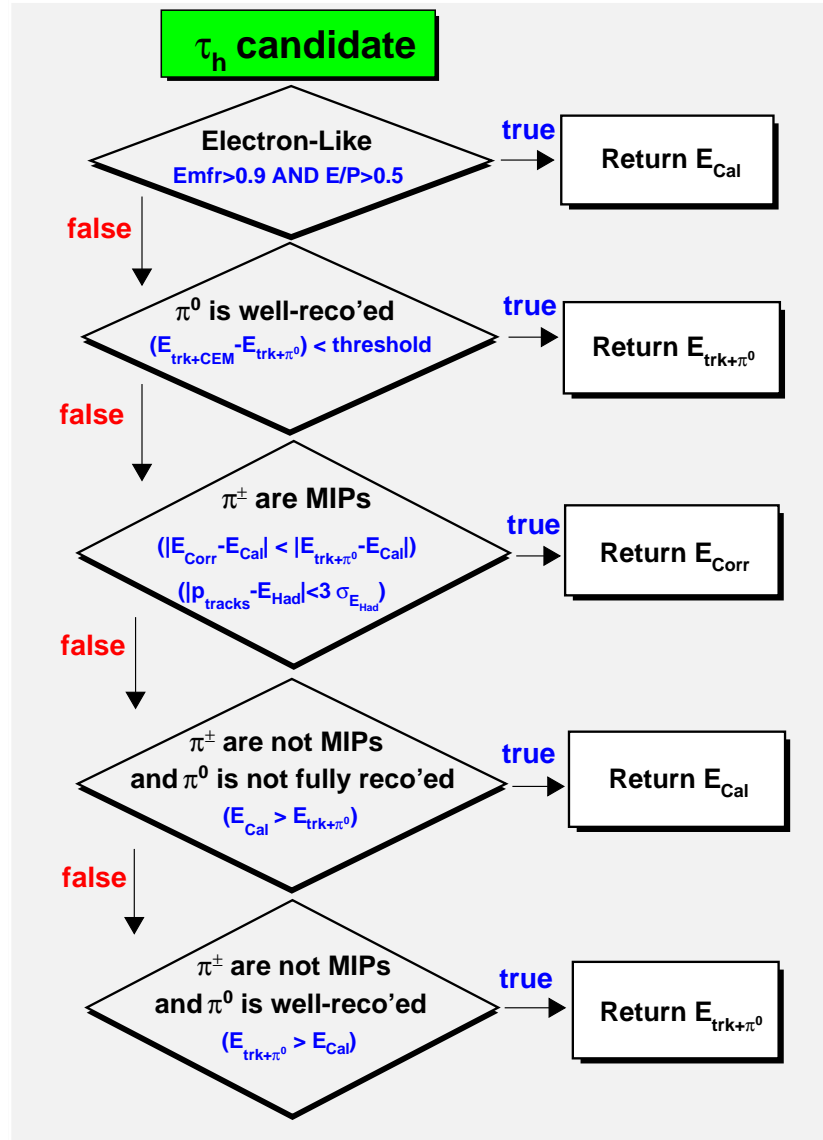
$\tau_h$ candidate

Electron-Like
Emfr>0.9 AND E/P>0.5

true

Return $E_{Cal}$

false

$\pi^0$ is well-reco'ed
($E_{trk+CEM}$-$E_{trk+\pi^0}$) < threshold

true

Return $E_{trk+\pi^0}$

false

$\pi^\pm$ are MIPs
(|$E_{Corr}$-$E_{Cal}$| < |$E_{trk+\pi^0}$-$E_{Cal}$|)
(|$p_{tracks}$-$E_{Had}$|<3 $\sigma_{E_{Had}}$)

true

Return $E_{Corr}$

false

$\pi^\pm$ are not MIPs
and $\pi^0$ is not fully reco'ed
($E_{Cal}$ > $E_{trk+\pi^0}$)

true

Return $E_{Cal}$

false

$\pi^\pm$ are not MIPs
and $\pi^0$ is well-reco'ed
($E_{trk+\pi^0}$ > $E_{Cal}$)

true

Return $E_{trk+\pi^0}$